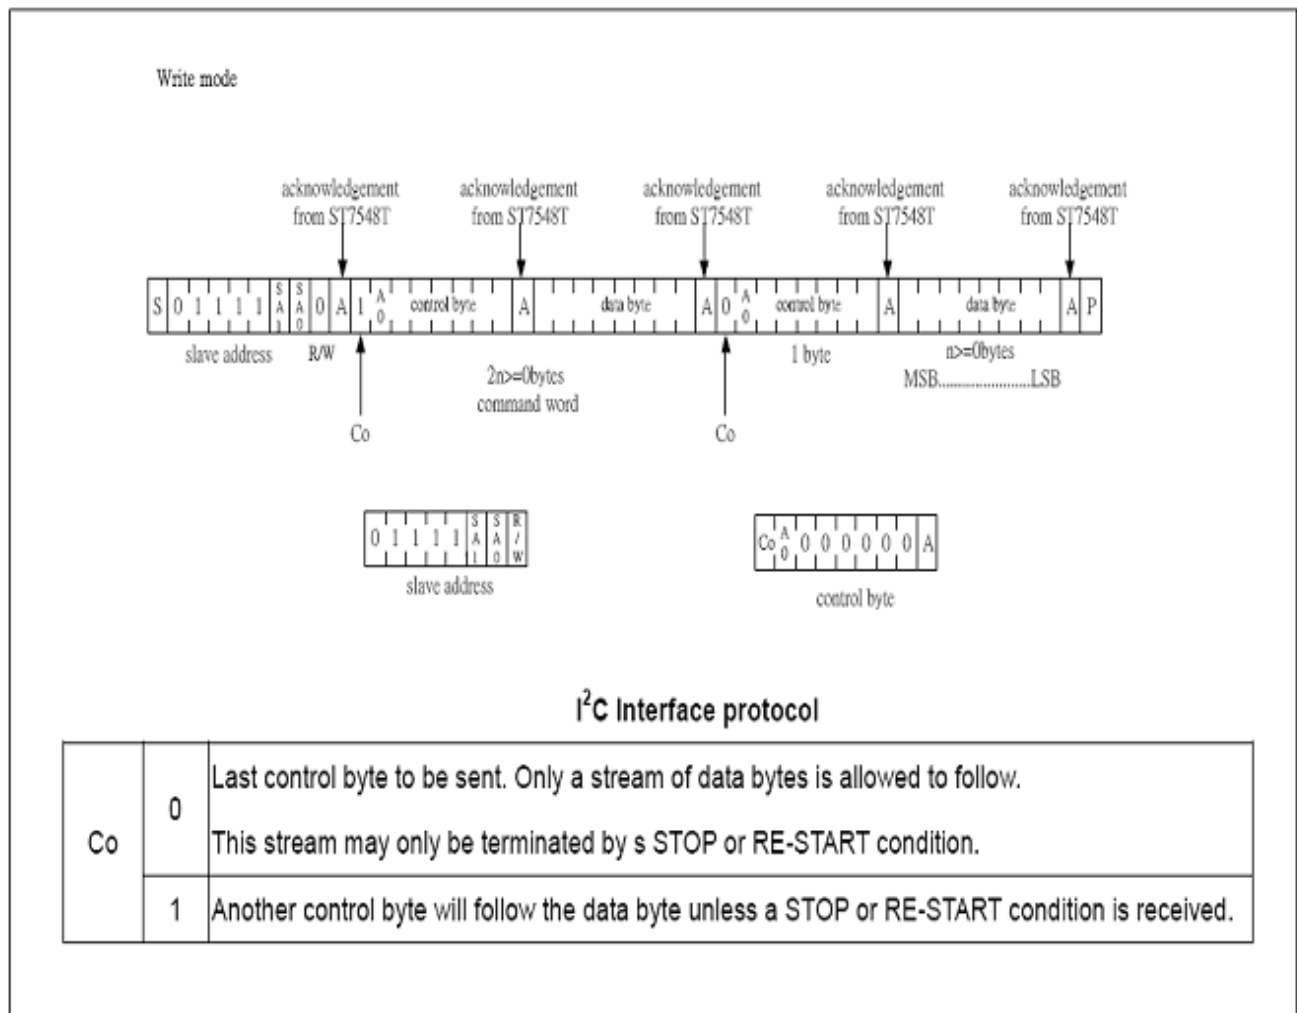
Write mode

acknowledgement from ST7548T

acknowledgement from ST7548T

acknowledgement from ST7548T

acknowledgement from ST7548T

acknowledgement from ST7548T

S 0 1 1 1 1 SA1 SA0 0 A 1 A0 control byte A data byte A 0 A0 control byte A data byte A P

slave address

R/W

2n>=0bytes command word

1 byte

n>=0bytes MSB.......................LSB

Co

Co

0 1 1 1 1 SA1 SA0 R/W

slave address

Co A0 0 0 0 0 0 0 A

control byte

$I^2C$ Interface protocol

| Co | 0 | Last control byte to be sent. Only a stream of data bytes is allowed to follow. This stream may only be terminated by s STOP or RE-START condition. |
|---|---|---|
| | 1 | Another control byte will follow the data byte unless a STOP or RE-START condition is received. |